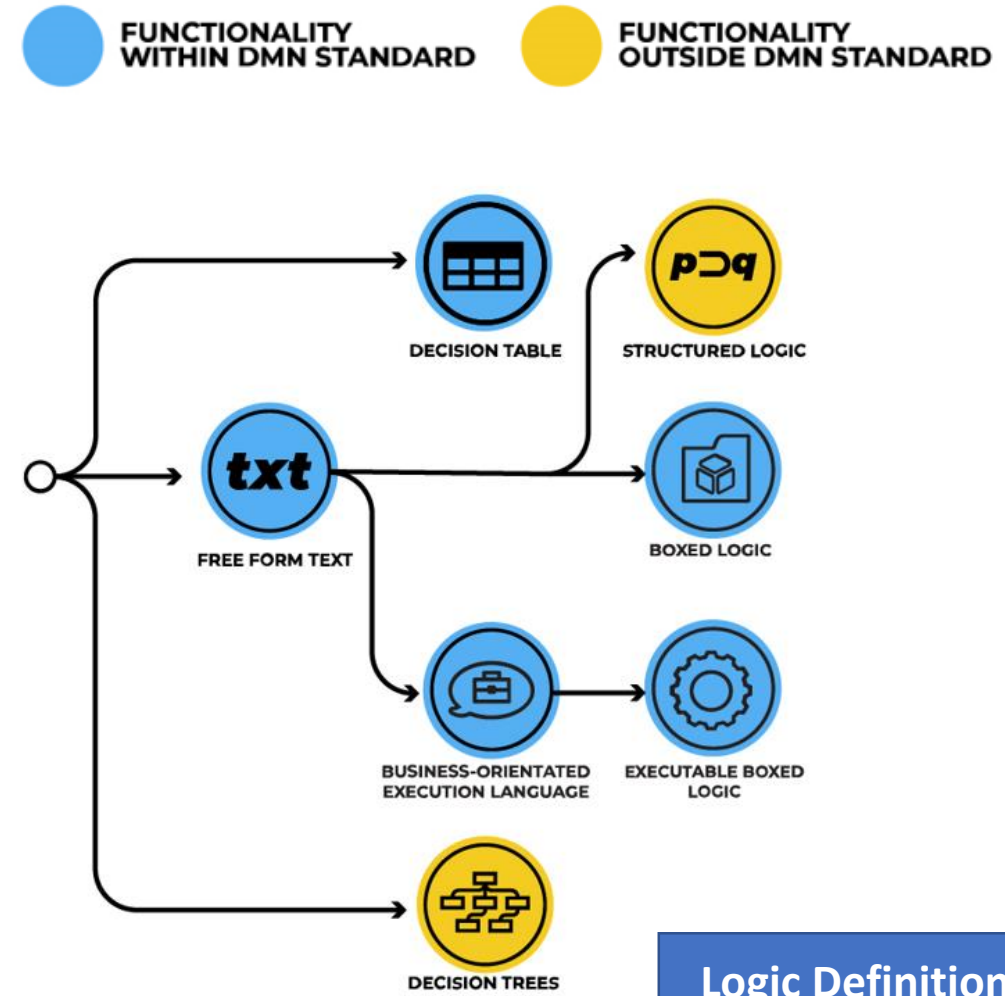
FUNCTIONALITY WITHIN DMN STANDARD

FUNCTIONALITY OUTSIDE DMN STANDARD

DECISION TABLE

$p \supset q$

STRUCTURED LOGIC

txt

FREE FORM TEXT

BOXED LOGIC

BUSINESS-ORIENTATED EXECUTION LANGUAGE

EXECUTABLE BOXED LOGIC

DECISION TREES

Logic Definition